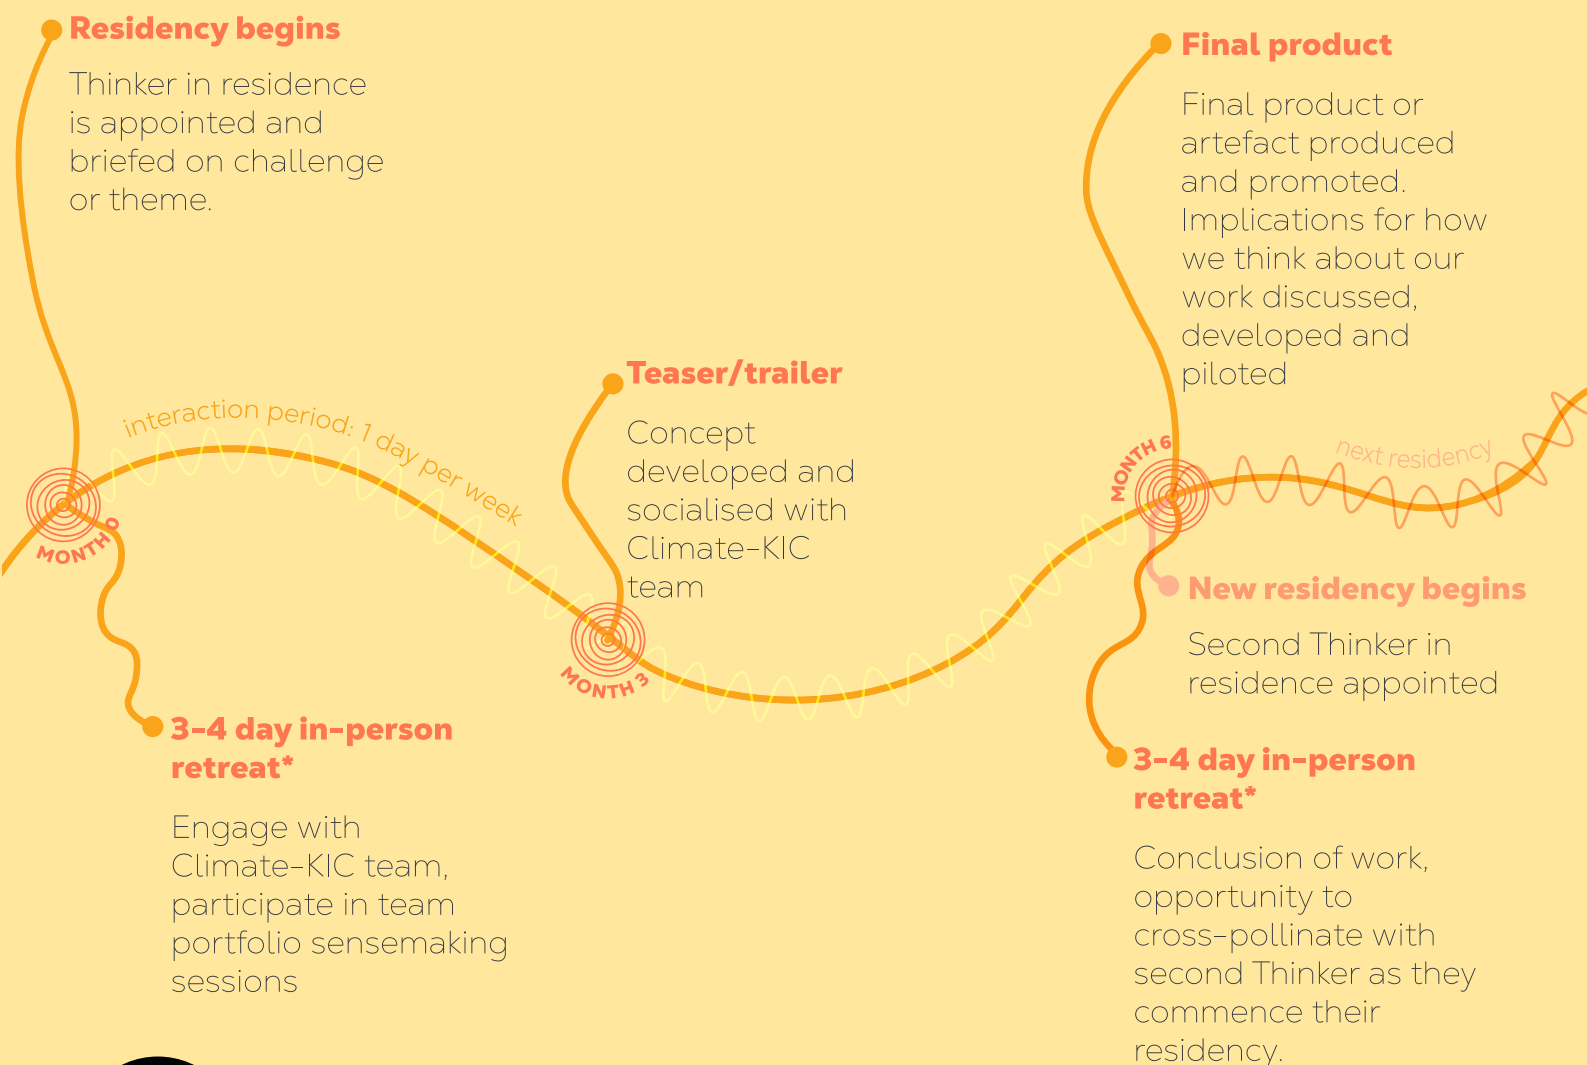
Residency begins

Thinker in residence is appointed and briefed on challenge or theme.

interaction period: 1 day per week

MONTH 0

3–4 day in-person retreat*

Engage with Climate-KIC team, participate in team portfolio sensemaking sessions

Teaser/trailer

Concept developed and socialised with Climate-KIC team

MONTH 3

Final product

Final product or artefact produced and promoted. Implications for how we think about our work discussed, developed and piloted

MONTH 6

next residency

New residency begins

Second Thinker in residence appointed

3–4 day in-person retreat*

Conclusion of work, opportunity to cross-pollinate with second Thinker as they commence their residency.